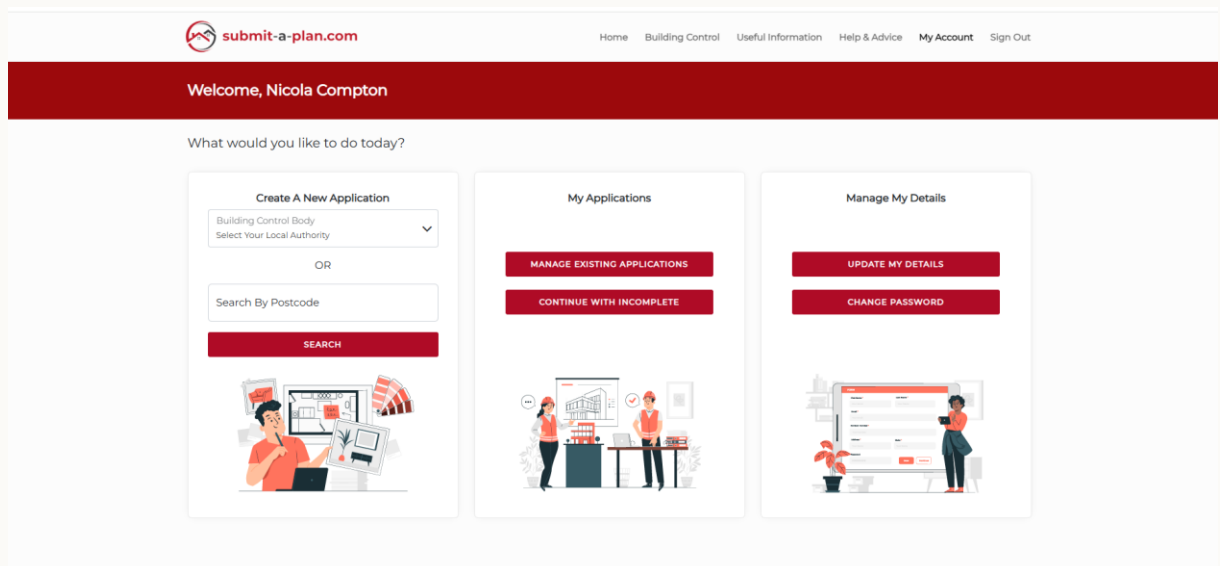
submit-a-plan.com

Home Building Control Useful Information Help & Advice My Account Sign Out

Welcome, Nicola Compton

What would you like to do today?

Create A New Application

Building Control Body
Select Your Local Authority

OR

Search By Postcode

SEARCH

My Applications

MANAGE EXISTING APPLICATIONS

CONTINUE WITH INCOMPLETE

Manage My Details

UPDATE MY DETAILS

CHANGE PASSWORD